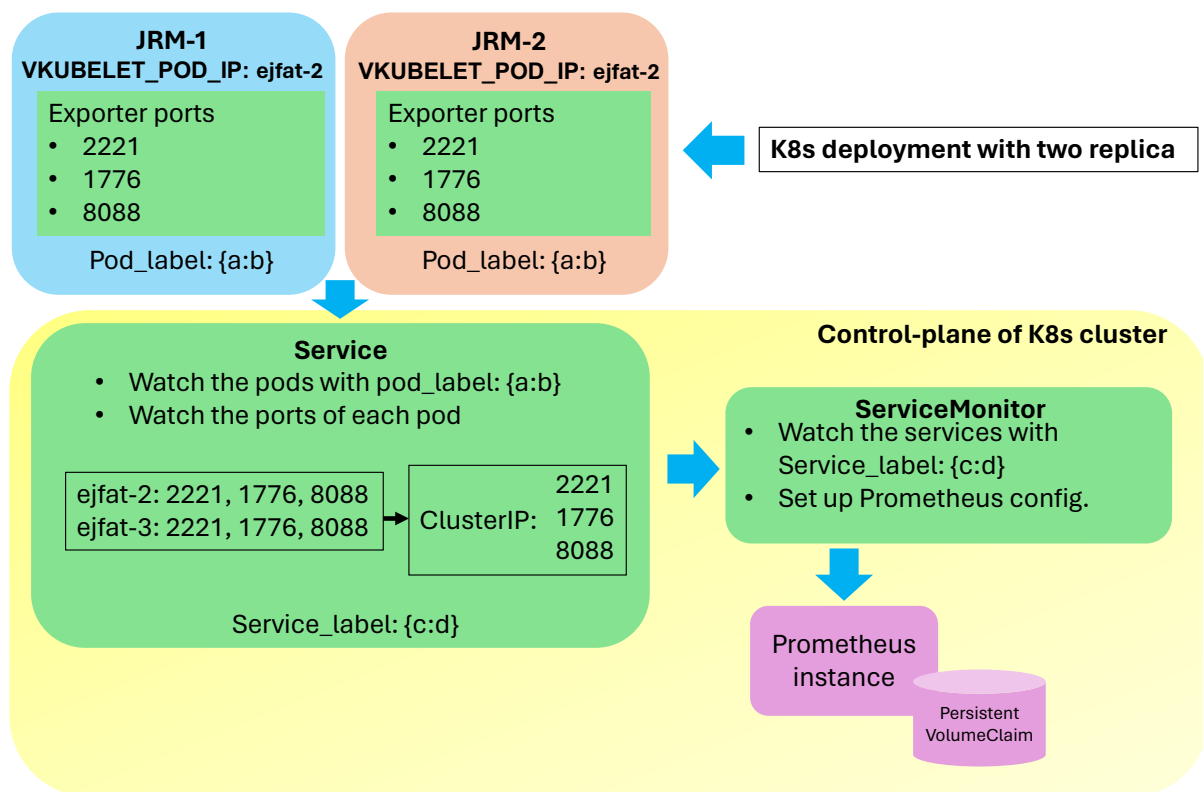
JRM-1
VKUBELET_POD_IP: ejfat-2

Exporter ports
• 2221
• 1776
• 8088

Pod_label: {a:b}

JRM-2
VKUBELET_POD_IP: ejfat-2

Exporter ports
• 2221
• 1776
• 8088

Pod_label: {a:b}

K8s deployment with two replica

Control-plane of K8s cluster

Service
• Watch the pods with pod_label: {a:b}
• Watch the ports of each pod

ejfat-2: 2221, 1776, 8088
ejfat-3: 2221, 1776, 8088

ClusterIP: 2221 1776 8088

Service_label: {c:d}

ServiceMonitor
• Watch the services with Service_label: {c:d}
• Set up Prometheus config.

Prometheus instance

Persistent VolumeClaim